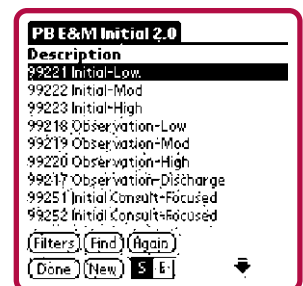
PB E&M Initial 2.0

Description
99221 Initial-Low
99222 Initial-Mod
99223 Initial-High
99218 Observation-Low
99219 Observation-Mod
99220 Observation-High
99217 Observation-Discharge
99251 Initial Consult-Focused
99252 Initial Consult-Focused

Filters Find Again
Done New S E